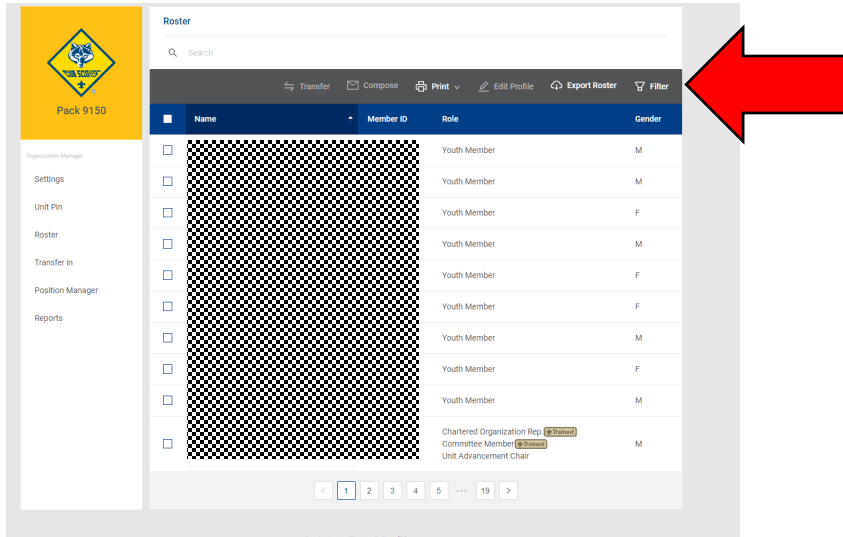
CUB SCOUTS

Pack 9150

Organization Manager

Settings

Unit Pin

Roster

Transfer in

Position Manager

Reports

Roster

Search

Transfer Compose Print Edit Profile Export Roster Filter

| | Name | Member ID | Role | Gender |
|---|---|---|---|---|
| | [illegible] | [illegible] | Youth Member | M |
| | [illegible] | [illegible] | Youth Member | M |
| | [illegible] | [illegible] | Youth Member | F |
| | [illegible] | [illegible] | Youth Member | M |
| | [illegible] | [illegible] | Youth Member | F |
| | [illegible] | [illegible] | Youth Member | F |
| | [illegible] | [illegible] | Youth Member | M |
| | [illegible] | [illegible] | Youth Member | F |
| | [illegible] | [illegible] | Youth Member | M |
| | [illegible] | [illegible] | Chartered Organization Rep. Trained Committee Member Trained Unit Advancement Chair | M |

< 1 2 3 4 5 ··· 19 >